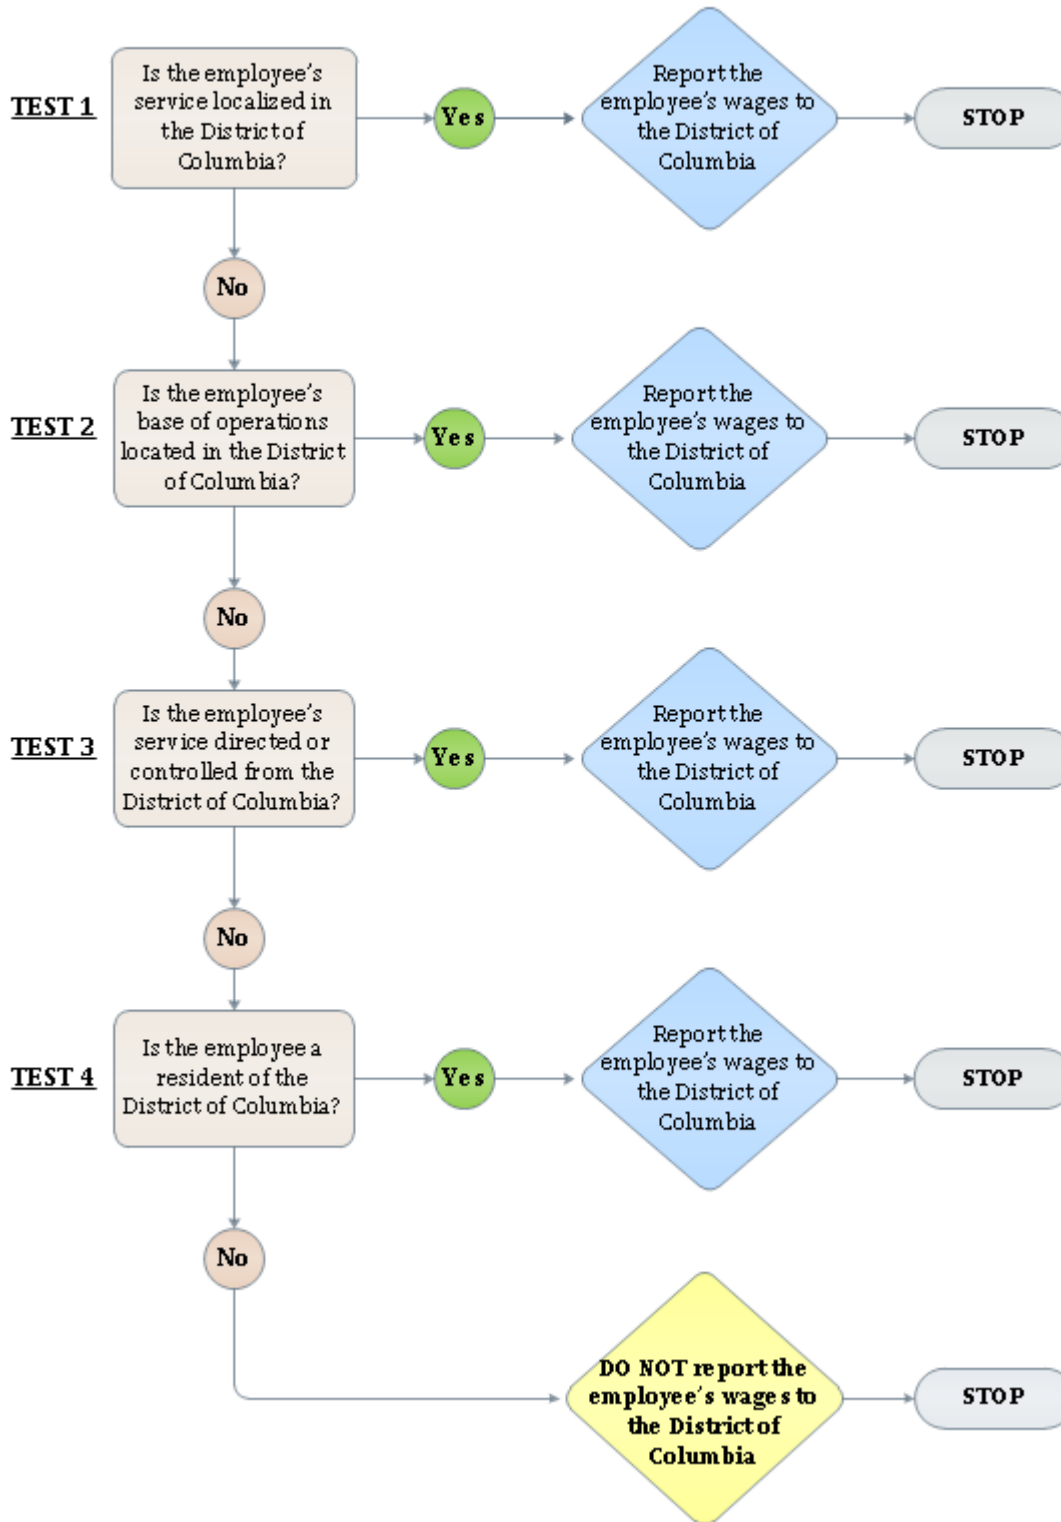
TEST 1

Is the employee's service localized in the District of Columbia?

Yes

Report the employee's wages to the District of Columbia

STOP

No

TEST 2

Is the employee's base of operations located in the District of Columbia?

Yes

Report the employee's wages to the District of Columbia

STOP

No

TEST 3

Is the employee's service directed or controlled from the District of Columbia?

Yes

Report the employee's wages to the District of Columbia

STOP

No

TEST 4

Is the employee a resident of the District of Columbia?

Yes

Report the employee's wages to the District of Columbia

STOP

No

DO NOT report the employee's wages to the District of Columbia

STOP